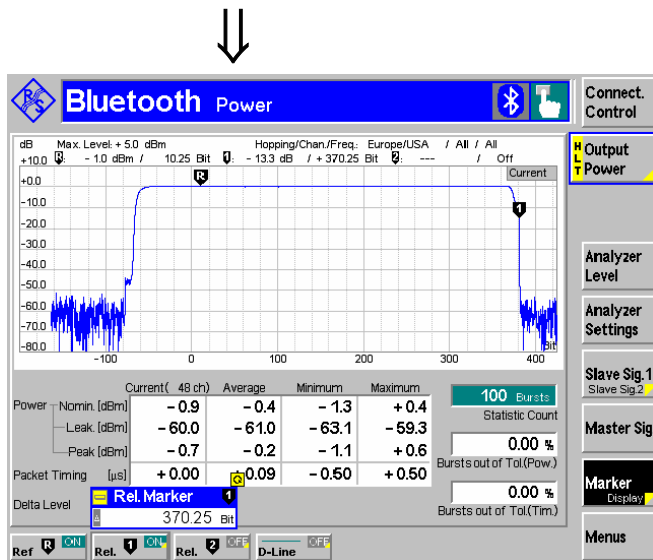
⇓

Bluetooth Power

Connect. Control

dB Max. Level: + 5.0 dBm Hopping/Chan./Freq.: Europe/USA / All / All
+10.0 R - 1.0 dBm / 10.25 Bit 1 - 13.3 dB / + 370.25 Bit 2 --- / Off

Current

+0.0
-10.0
-20.0
-30.0
-40.0
-50.0
-60.0
-70.0
-80.0

-100 0 100 200 300 400
Bit

H L T Output Power

Analyzer Level

Analyzer Settings

| | Current( 48 ch) | Average | Minimum | Maximum |
|---|---|---|---|---|
| Power Nomin. [dBm] | – 0.9 | – 0.4 | – 1.3 | + 0.4 |
| Leak. [dBm] | – 60.0 | – 61.0 | – 63.1 | – 59.3 |
| Peak [dBm] | – 0.7 | – 0.2 | – 1.1 | + 0.6 |
| Packet Timing [µs] | + 0.00 | 0.09 | – 0.50 | + 0.50 |

100 Bursts
Statistic Count

0.00 %
Bursts out of Tol.(Pow.)

0.00 %
Bursts out of Tol.(Tim.)

Delta Level

Rel. Marker 1
370.25 Bit

Slave Sig.1
Slave Sig.2

Master Sig

Marker
Display

Menus

Ref R ON Rel. 1 ON Rel. 2 OFF D-Line OFF